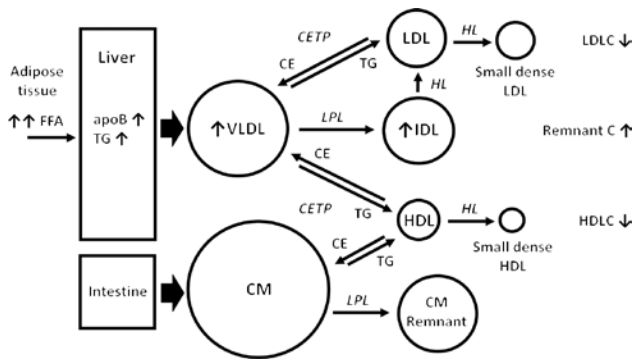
Adipose tissue
↑↑ FFA

Liver
apoB ↑
TG ↑

Intestine

↑VLDL

CM

CETP
CE
TG

LDL

HL

Small dense LDL

LDLC ↓

HL

LPL

↑IDL

Remnant C ↑

CE

CETP
TG

HDL

HL

Small dense HDL

HDLC ↓

CE
TG

LPL

CM Remnant